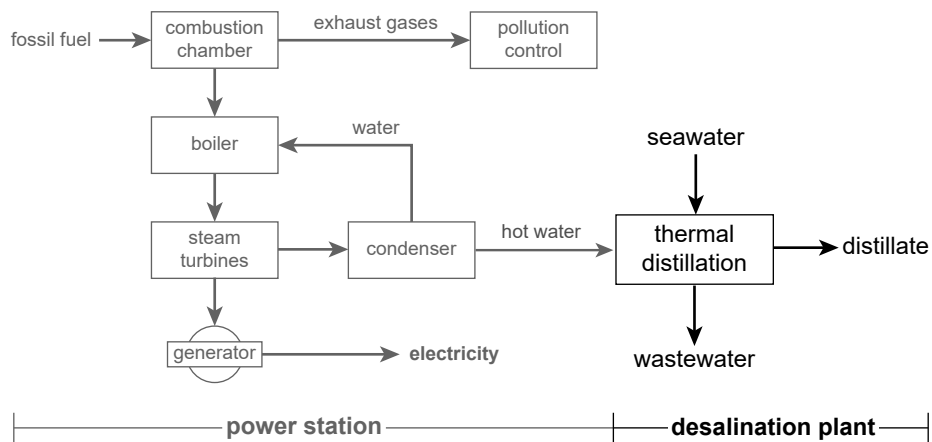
fossil fuel
combustion chamber
exhaust gases
pollution control
boiler
water
seawater
steam turbines
condenser
hot water
thermal distillation
distillate
generator
electricity
wastewater
power station
desalination plant